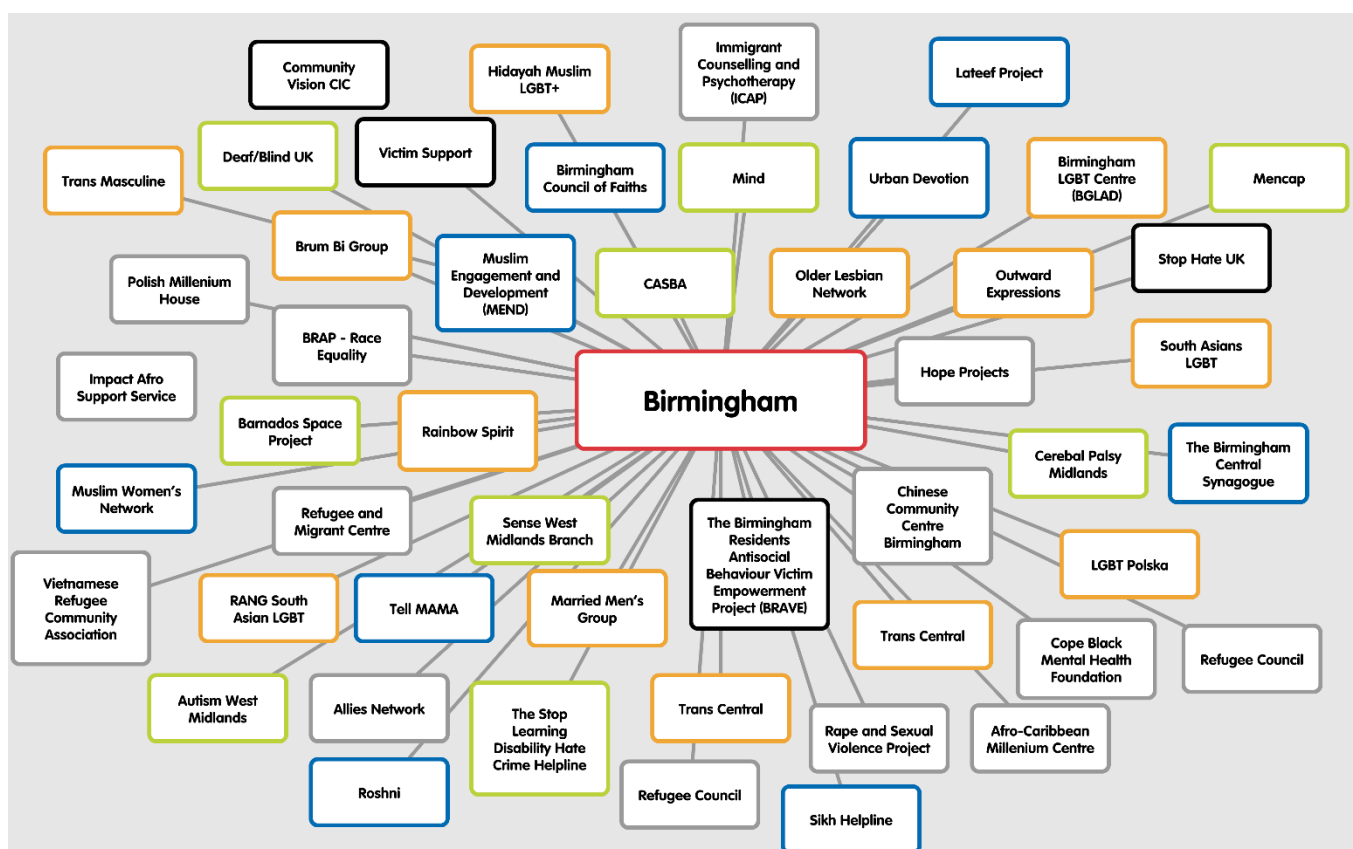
Community Vision CIC

Hidayah Muslim LGBT+

Immigrant Counselling and Psychotherapy (ICAP)

Lateef Project

Deaf/Blind UK

Victim Support

Trans Masculine

Birmingham Council of Faiths

Mind

Urban Devotion

Birmingham LGBT Centre (BGLAD)

Mencap

Brum Bi Group

Muslim Engagement and Development (MEND)

CASBA

Older Lesbian Network

Outward Expressions

Stop Hate UK

Polish Millenium House

BRAP - Race Equality

South Asians LGBT

Hope Projects

Impact Afro Support Service

Birmingham

Barnados Space Project

Rainbow Spirit

Cerebal Palsy Midlands

The Birmingham Central Synagogue

Muslim Women's Network

Refugee and Migrant Centre

Sense West Midlands Branch

The Birmingham Residents Antisocial Behaviour Victim Empowerment Project (BRAVE)

Chinese Community Centre Birmingham

Vietnamese Refugee Community Association

LGBT Polska

RANG South Asian LGBT

Tell MAMA

Married Men's Group

Trans Central

Cope Black Mental Health Foundation

Refugee Council

Autism West Midlands

Allies Network

The Stop Learning Disability Hate Crime Helpline

Trans Central

Rape and Sexual Violence Project

Afro-Caribbean Millenium Centre

Roshni

Refugee Council

Sikh Helpline